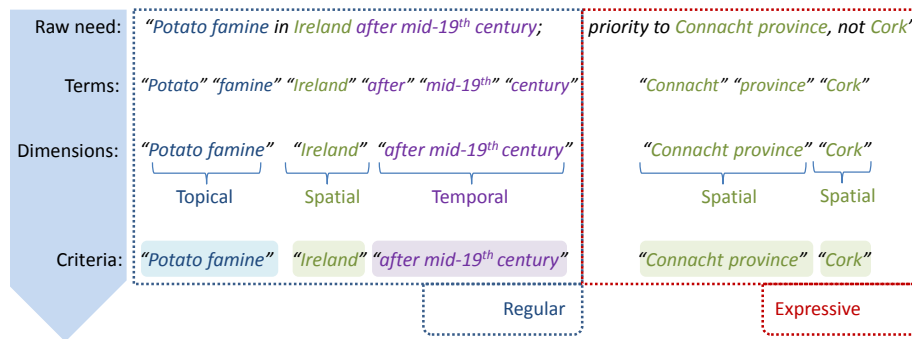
Raw need: "Potato famine in Ireland after mid-19$^{th}$ century; priority to Connacht province, not Cork"

Terms: "Potato" "famine" "Ireland" "after" "mid-19$^{th}$" "century" "Connacht" "province" "Cork"

Dimensions: "Potato famine" "Ireland" "after mid-19$^{th}$ century" "Connacht province" "Cork"

Topical Spatial Temporal Spatial Spatial

Criteria: "Potato famine" "Ireland" "after mid-19$^{th}$ century" "Connacht province" "Cork"

Regular

Expressive